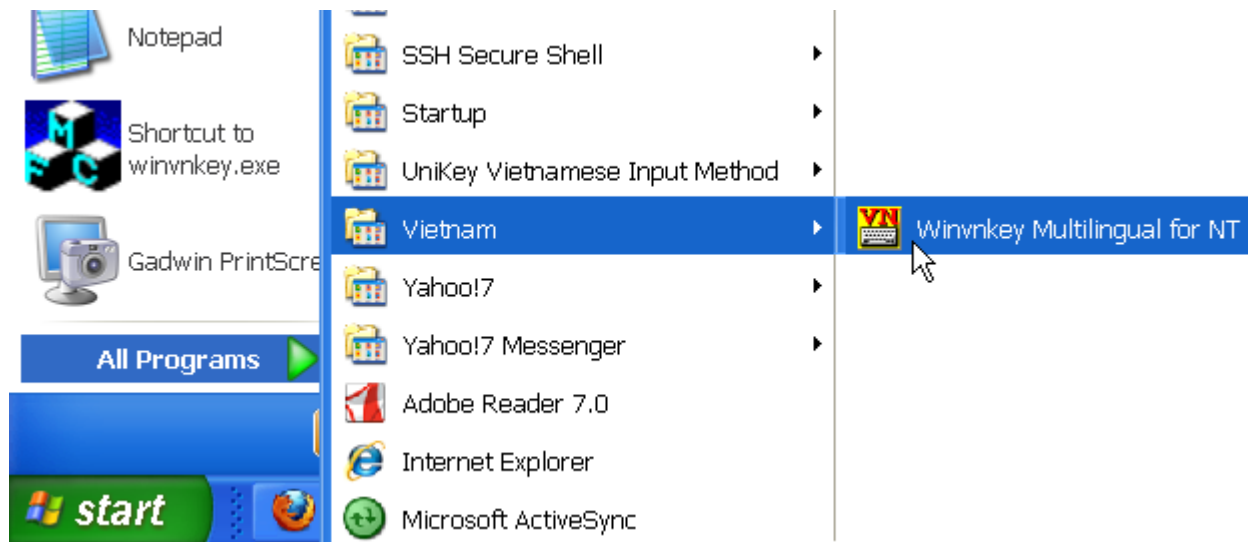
Notepad

Shortcut to winvnkey.exe

Gadwin PrintScre

All Programs

start

SSH Secure Shell

Startup

UniKey Vietnamese Input Method

Vietnam

Yahoo!7

Yahoo!7 Messenger

Adobe Reader 7.0

Internet Explorer

Microsoft ActiveSync

Winvnkey Multilingual for NT